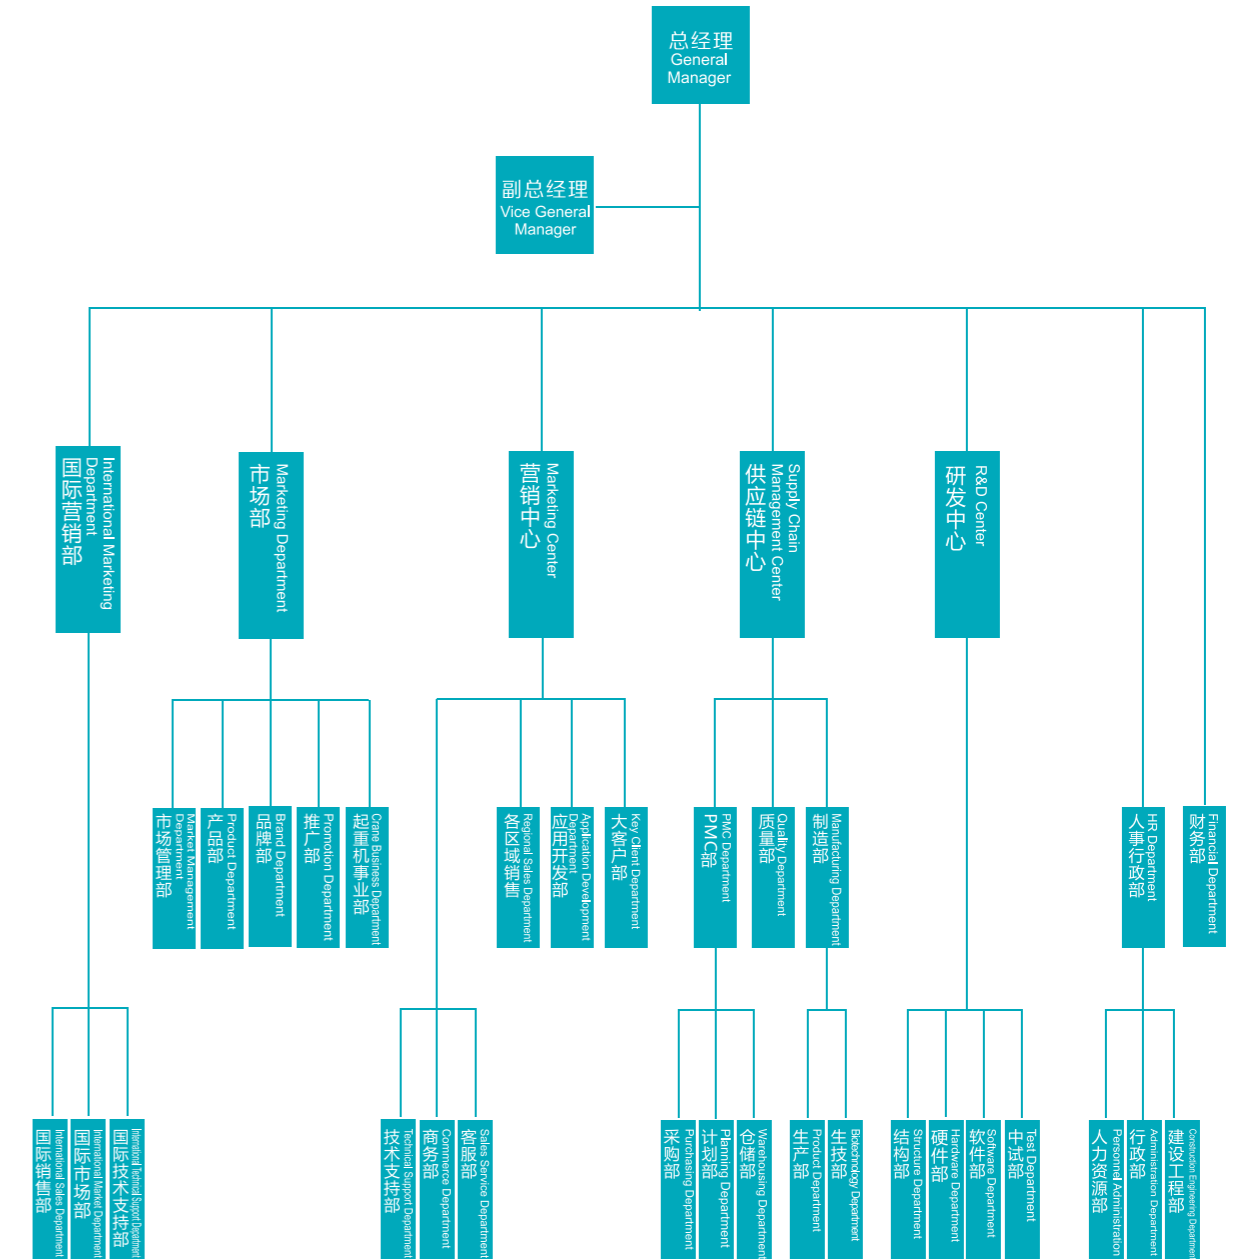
总经理
General Manager

副总经理
Vice General Manager

国际营销部
International Marketing Department

市场部
Marketing Department

营销中心
Marketing Center

供应链中心
Supply Chain Management Center

研发中心
R&D Center

人事行政部
HR Department

财务部
Financial Department

市场管理部
Market Management Department

产品部
Product Department

品牌部
Brand Department

推广部
Promotion Department

起重机事业部
Crane Business Department

各区域销售
Regional Sales Department

应用开发部
Application Development Department

大客户部
Key Client Department

PMC部
PMC Department

质量部
Quality Department

制造部
Manufacturing Department

国际销售部
International Sales Department

国际市场部
International Market Department

国际技术支持部
International Technical Support Department

技术支持部
Technical Support Department

商务部
Commerce Department

客服部
Sales Service Department

采购部
Purchasing Department

计划部
Planning Department

仓储部
Warehousing Department

生产部
Product Department

生技部
Biotechnology Department

结构部
Structure Department

硬件部
Hardware Department

软件部
Software Department

中试部
Test Department

人力资源部
Personnel Administration

行政部
Administration Department

建设工程部
Construction Engineering Department